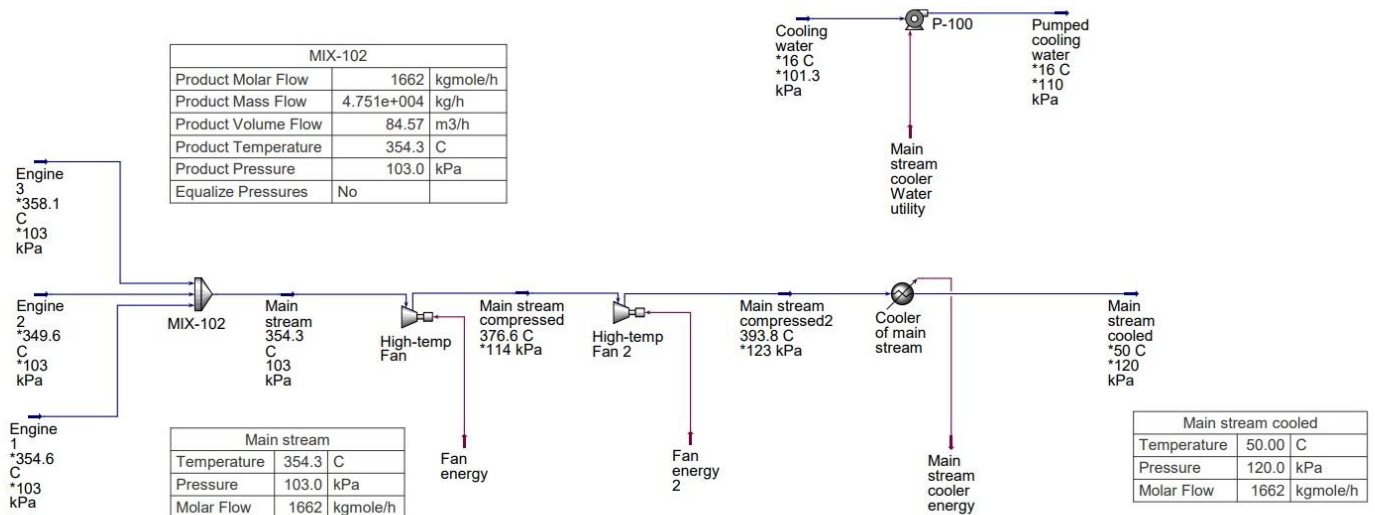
Cooling water *16 C *101.3 kPa

P-100

Pumped cooling water *16 C *110 kPa

Main stream cooler Water utility

| MIX-102 | | |
|---|---|---|
| Product Molar Flow | 1662 | kgmole/h |
| Product Mass Flow | 4.751e+004 | kg/h |
| Product Volume Flow | 84.57 | m3/h |
| Product Temperature | 354.3 | C |
| Product Pressure | 103.0 | kPa |
| Equalize Pressures | No | |

Engine 3 *358.1 C *103 kPa

Engine 2 *349.6 C *103 kPa

Engine 1 *354.6 C *103 kPa

MIX-102

Main stream 354.3 C 103 kPa

High-temp Fan

Main stream compressed 376.6 C *114 kPa

High-temp Fan 2

Main stream compressed2 393.8 C *123 kPa

Cooler of main stream

Main stream cooled *50 C *120 kPa

| Main stream | | |
|---|---|---|
| Temperature | 354.3 | C |
| Pressure | 103.0 | kPa |
| Molar Flow | 1662 | kgmole/h |

Fan energy

Fan energy 2

Main stream cooler energy

| Main stream cooled | | |
|---|---|---|
| Temperature | 50.00 | C |
| Pressure | 120.0 | kPa |
| Molar Flow | 1662 | kgmole/h |